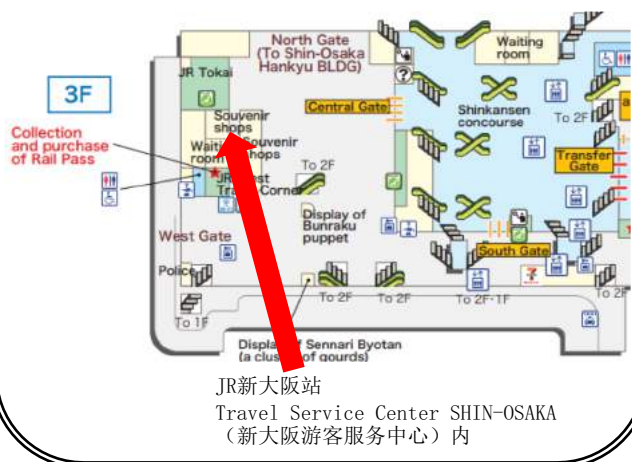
3F

Collection and purchase of Rail Pass

North Gate (To Shin-Osaka Hankyu BLDG)

JR Tokai

Souvenir shops

Waiting room

Souvenir shops

JR West Travel Corner

To 2F

Display of Bunraku puppet

West Gate

Police

To 1F

Central Gate

Shinkansen concourse

Waiting room

To 2F

Transfer Gate

South Gate

To 2F

To 2F

To 2F

To 2F·1F

To 2F

Display of Sennari Byotan (a cluster of gourds)

JR新大阪站
Travel Service Center SHIN-OSAKA
（新大阪游客服务中心）内